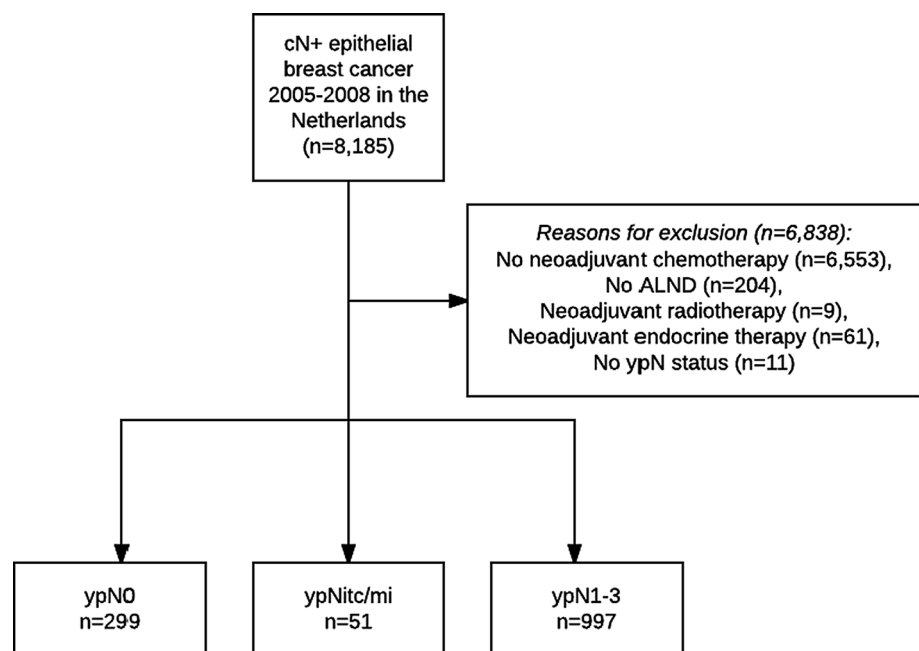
cN+ epithelial breast cancer 2005-2008 in the Netherlands (n=8,185)

*Reasons for exclusion (n=6,838):*
No neoadjuvant chemotherapy (n=6,553),
No ALND (n=204),
Neoadjuvant radiotherapy (n=9),
Neoadjuvant endocrine therapy (n=61),
No ypN status (n=11)

ypN0
n=299

ypNitc/mi
n=51

ypN1-3
n=997